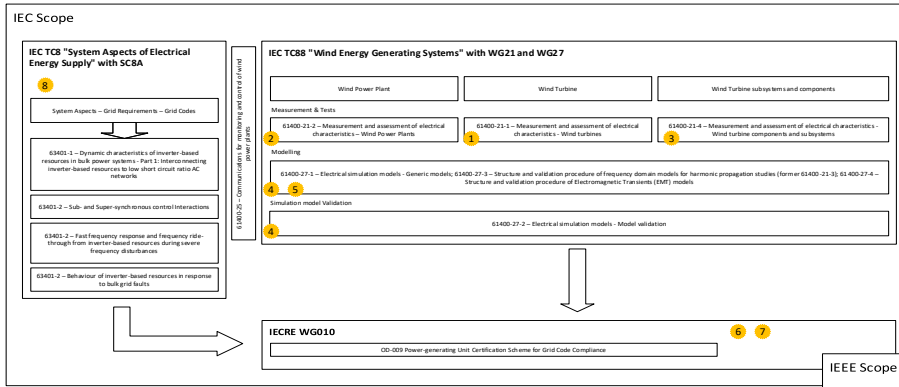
IEC Scope

IEC TC8 "System Aspects of Electrical Energy Supply" with SC8A

8

System Aspects – Grid Requirements – Grid Codes

63401-1 – Dynamic characteristics of inverter-based resources in bulk power systems - Part 1: Interconnecting inverter-based resources to low short circuit ratio AC networks

63401-2 – Sub- and Super-synchronous control Interactions

63401-2 – Fast frequency response and frequency ride-through from inverter-based resources during severe frequency disturbances

63401-2 – Behaviour of inverter-based resources in response to bulk grid faults

61400-25 – Communications for monitoring and control of wind power plants

IEC TC88 "Wind Energy Generating Systems" with WG21 and WG27

Wind Power Plant

Wind Turbine

Wind Turbine subsystems and components

Measurement & Tests

2

61400-21-2 – Measurement and assessment of electrical characteristics – Wind Power Plants

1

61400-21-1 – Measurement and assessment of electrical characteristics - Wind turbines

3

61400-21-4 – Measurement and assessment of electrical characteristics - Wind turbine components and subsystems

Modelling

61400-27-1 – Electrical simulation models - Generic models; 61400-27-3 – Structure and validation procedure of frequency domain models for harmonic propagation studies (former 61400-21-3); 61400-27-4 – Structure and validation procedure of Electromagnetic Transients (EMT) models

4 5

Simulation model Validation

4

61400-27-2 – Electrical simulation models - Model validation

IECRE WG010

6 7

OD-009 Power-generating Unit Certification Scheme for Grid Code Compliance

IEEE Scope